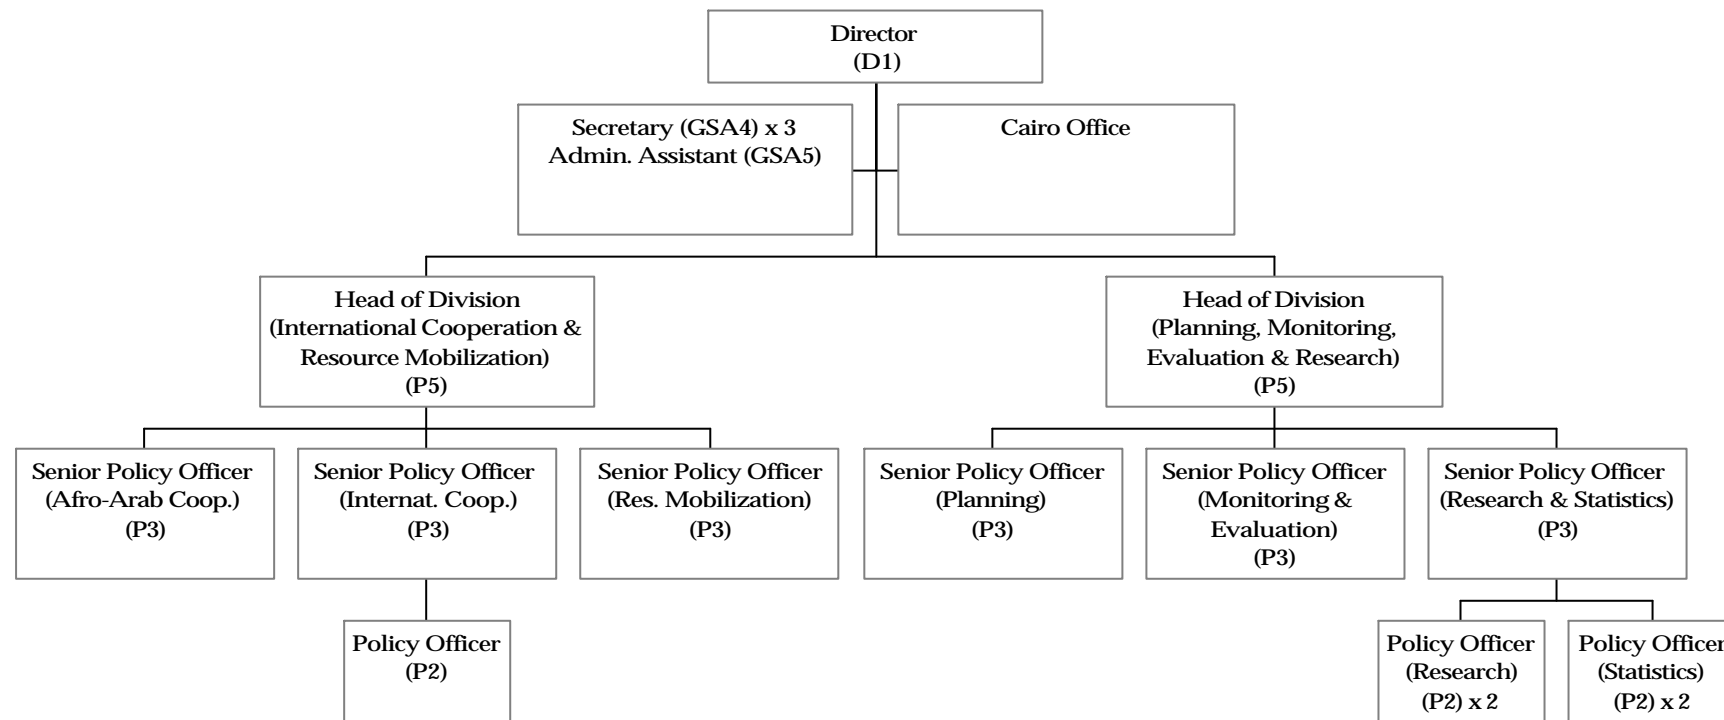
Director
(D1)

Secretary (GSA4) x 3
Admin. Assistant (GSA5)

Cairo Office

Head of Division
(International Cooperation & Resource Mobilization)
(P5)

Head of Division
(Planning, Monitoring, Evaluation & Research)
(P5)

Senior Policy Officer
(Afro-Arab Coop.)
(P3)

Senior Policy Officer
(Internat. Coop.)
(P3)

Senior Policy Officer
(Res. Mobilization)
(P3)

Senior Policy Officer
(Planning)
(P3)

Senior Policy Officer
(Monitoring & Evaluation)
(P3)

Senior Policy Officer
(Research & Statistics)
(P3)

Policy Officer
(P2)

Policy Officer
(Research)
(P2) x 2

Policy Officer
(Statistics)
(P2) x 2